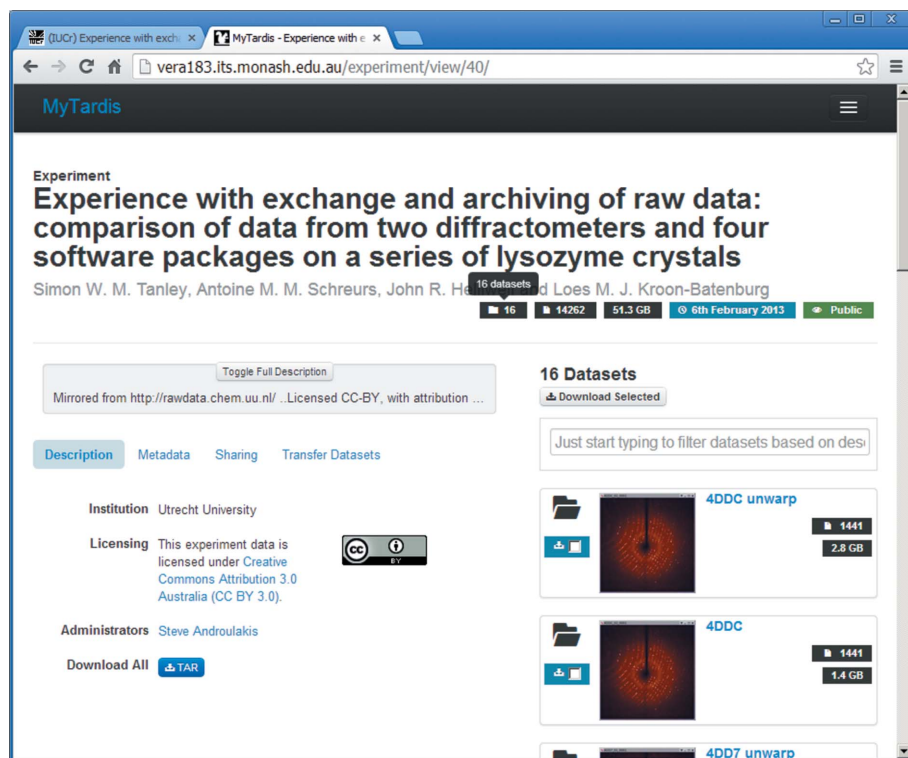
(IUCr) Experience with exch ×
MyTardis - Experience with e ×

vera183.its.monash.edu.au/experiment/view/40/

MyTardis

Experiment

Experience with exchange and archiving of raw data: comparison of data from two diffractometers and four software packages on a series of lysozyme crystals

Simon W. M. Tanley, Antoine M. M. Schreurs, John R. He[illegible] 16 datasets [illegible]d Loes M. J. Kroon-Batenburg

16 | 14262 | 51.3 GB | 6th February 2013 | Public

Toggle Full Description

Mirrored from http://rawdata.chem.uu.nl/ ..Licensed CC-BY, with attribution ...

Description | Metadata | Sharing | Transfer Datasets

Institution Utrecht University

Licensing This experiment data is licensed under Creative Commons Attribution 3.0 Australia (CC BY 3.0).

cc BY

Administrators Steve Androulakis

Download All TAR

16 Datasets

Download Selected

Just start typing to filter datasets based on des

4DDC unwarp
1441
2.8 GB

4DDC
1441
1.4 GB

4DD7 unwarp